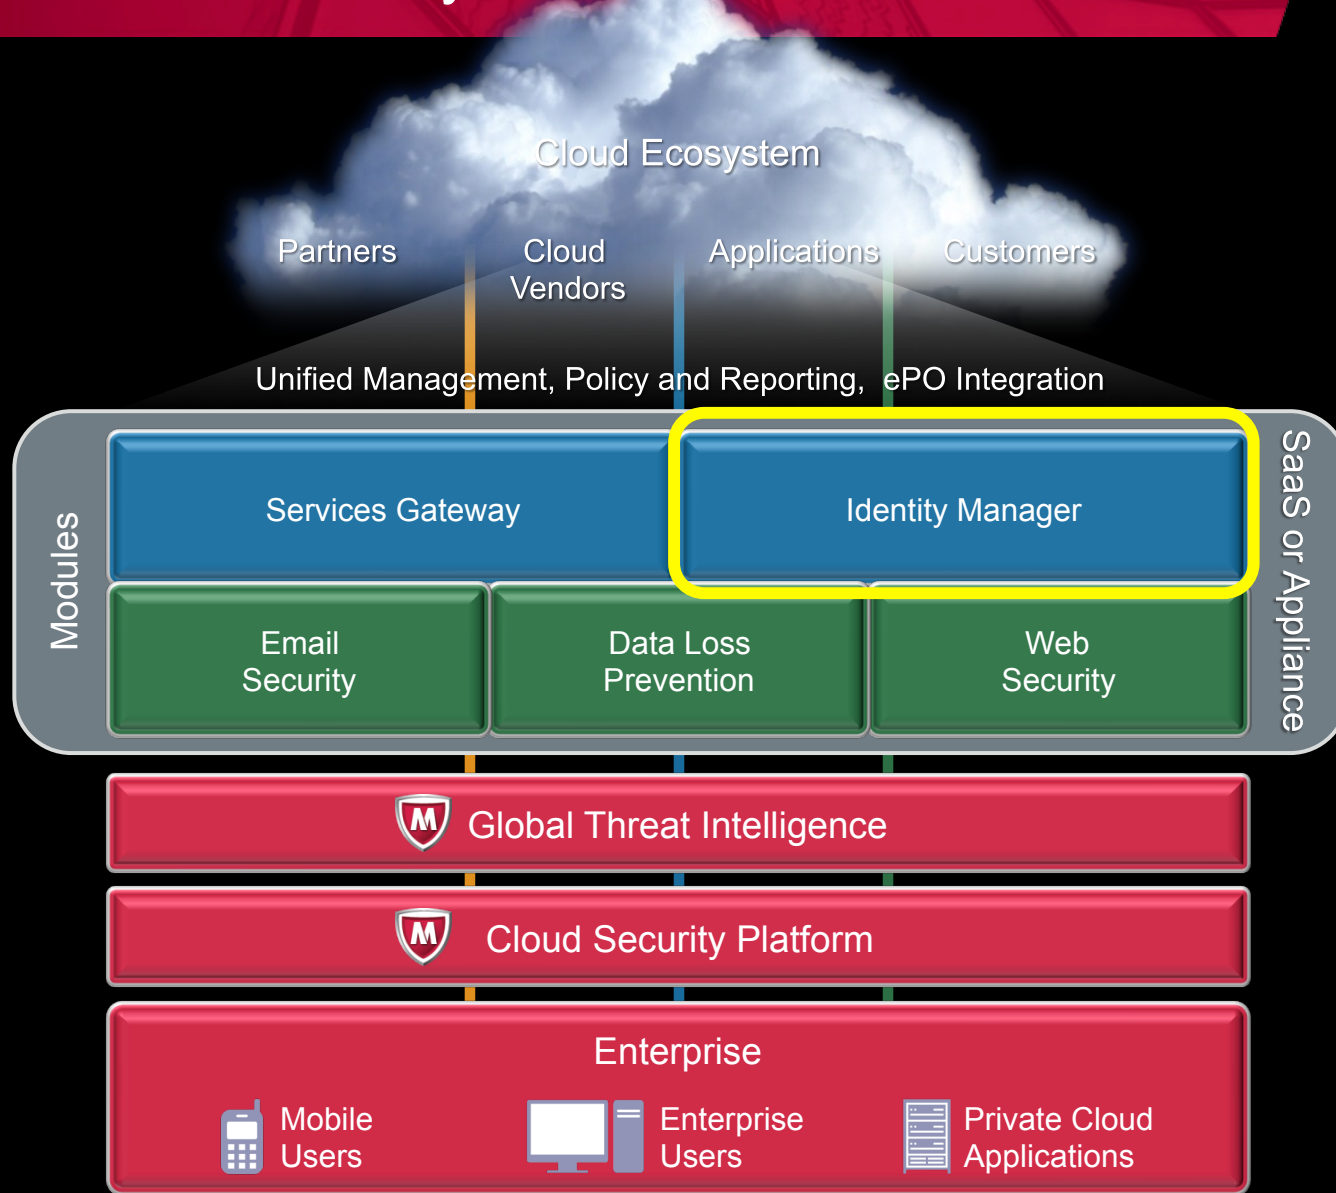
Cloud Ecosystem

Partners

Cloud Vendors

Applications

Customers

Unified Management, Policy and Reporting, ePO Integration

Modules

Services Gateway

Identity Manager

SaaS or Appliance

Email Security

Data Loss Prevention

Web Security

Global Threat Intelligence

Cloud Security Platform

Enterprise

Mobile Users

Enterprise Users

Private Cloud Applications